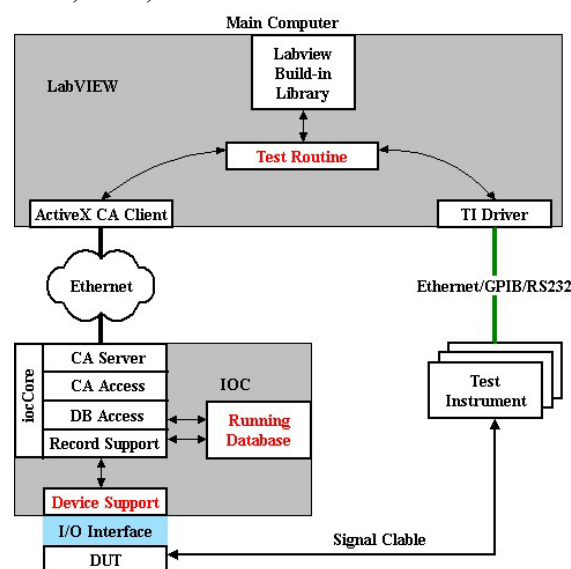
Main Computer

LabVIEW

Labview Build-in Library

Test Routine

ActiveX CA Client

TI Driver

Ethernet

Ethernet/GPIB/RS232

iocCore

CA Server

CA Access

DB Access

Record Support

IOC

Running Database

Test Instrument

Device Support

I/O Interface

DUT

Signal Clable